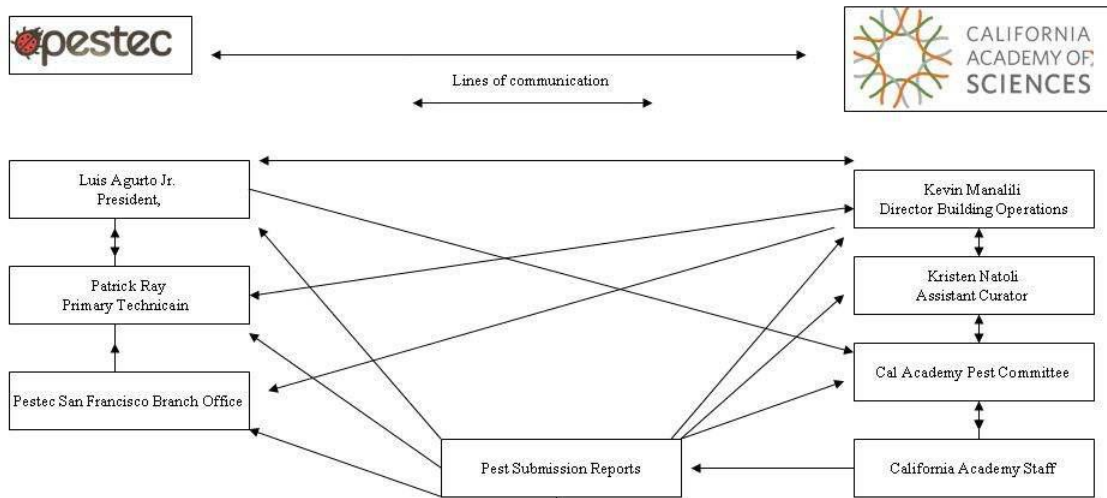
pestec

CALIFORNIA ACADEMY OF SCIENCES

Lines of communication

Luis Agurto Jr.
President,

Patrick Ray
Primary Technicain

Pestec San Francisco Branch Office

Kevin Manalili
Director Building Operations

Kristen Natoli
Assistant Curator

Cal Academy Pest Committee

Pest Submission Reports

California Academy Staff